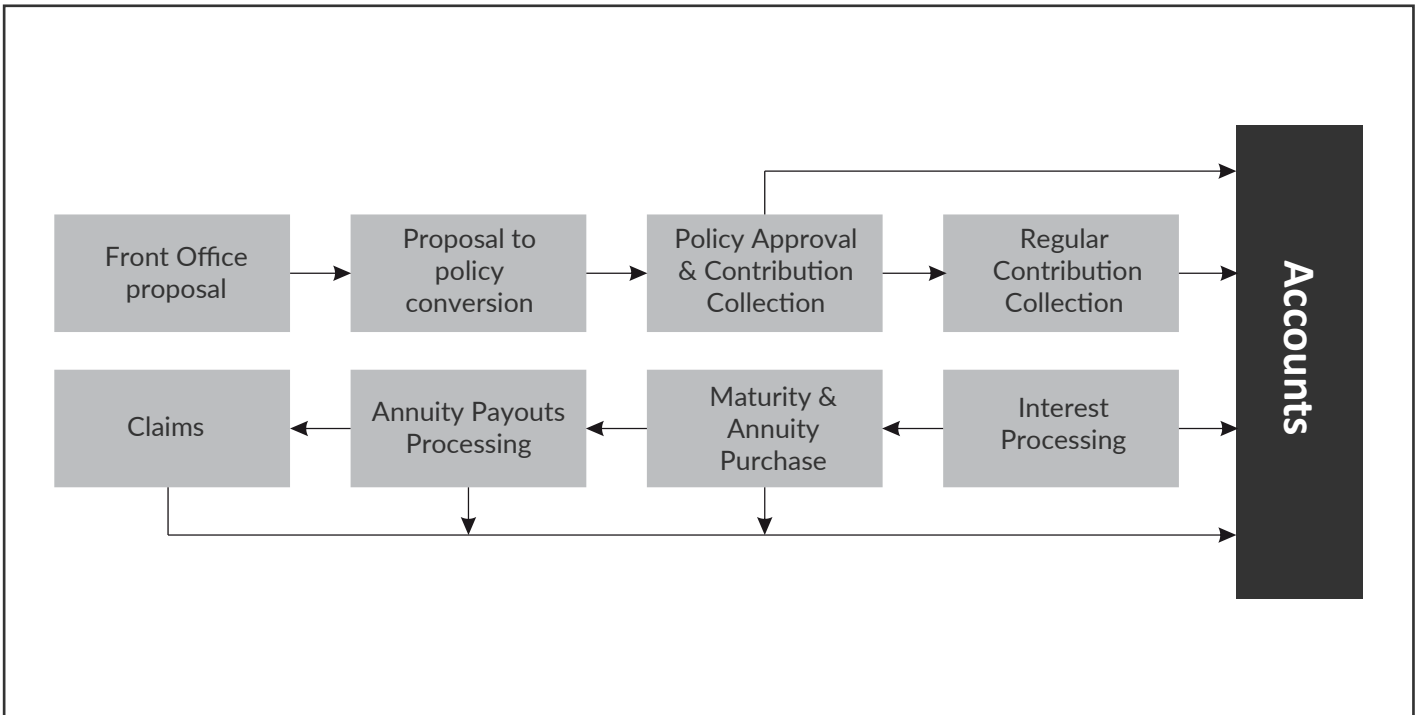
Front Office proposal

Proposal to policy conversion

Policy Approval & Contribution Collection

Regular Contribution Collection

Accounts

Claims

Annuity Payouts Processing

Maturity & Annuity Purchase

Interest Processing